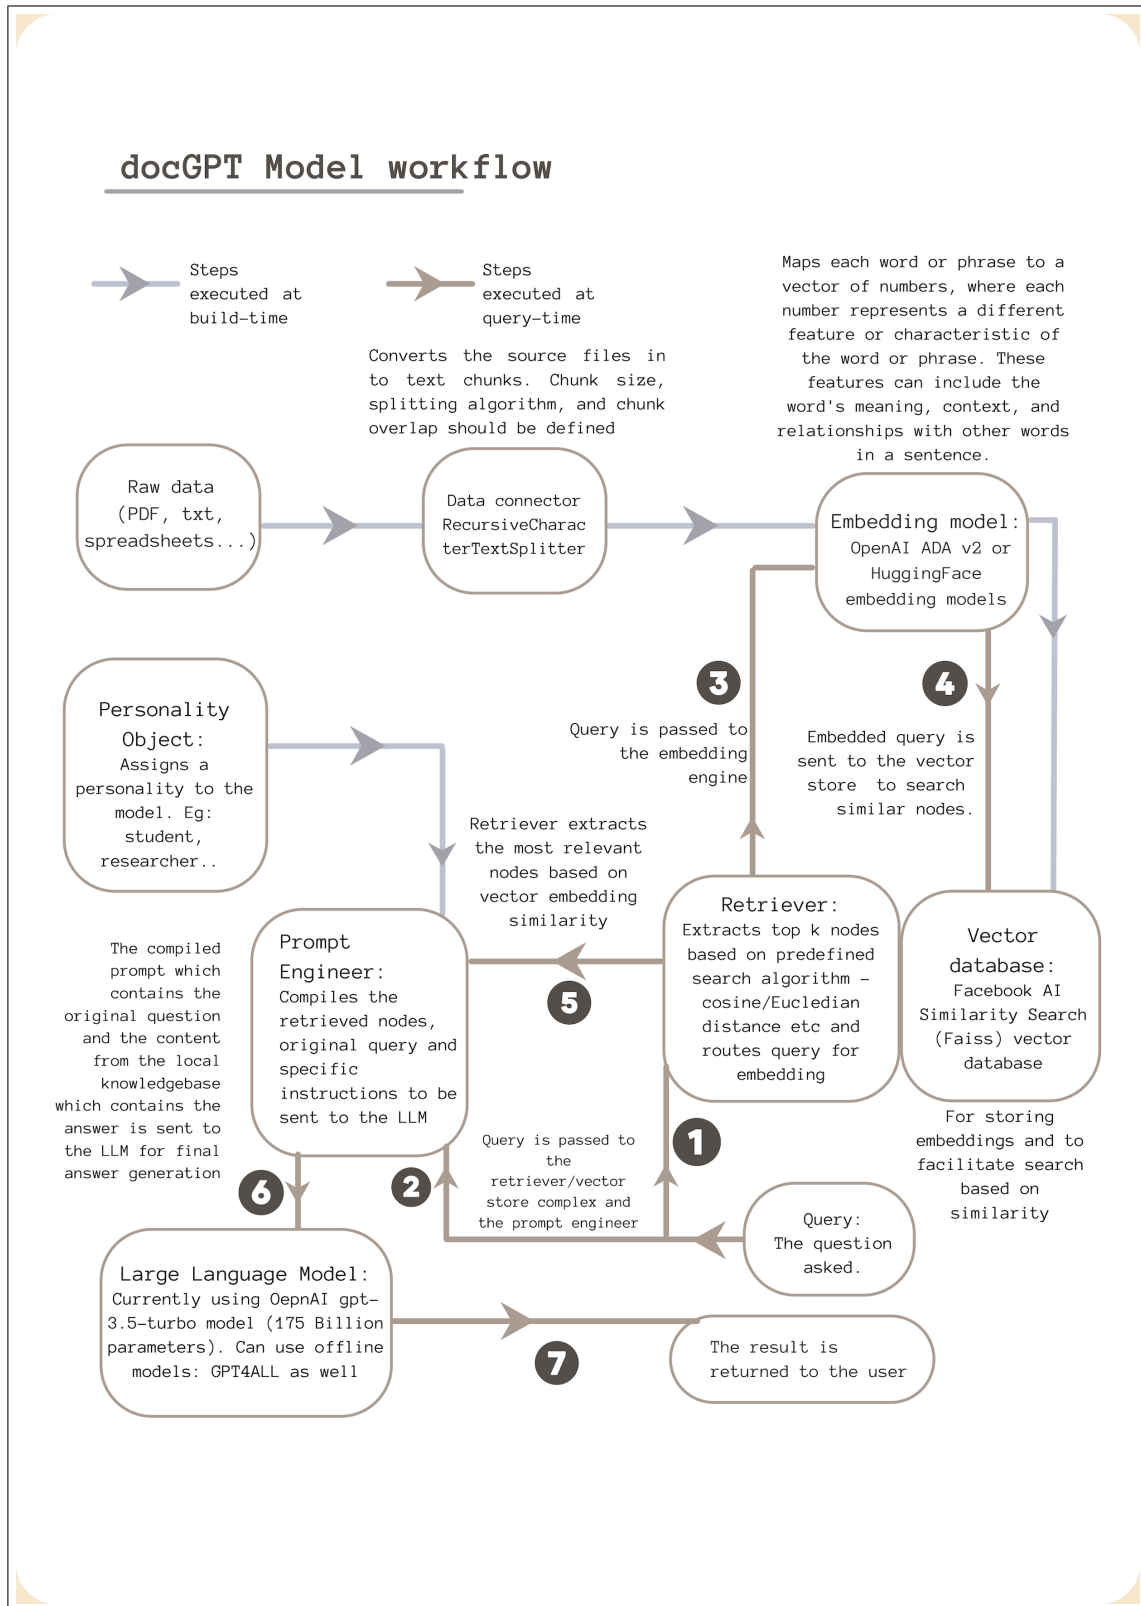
docGPT Model workflow

Steps executed at build-time

Steps executed at query-time

Converts the source files in to text chunks. Chunk size, splitting algorithm, and chunk overlap should be defined

Maps each word or phrase to a vector of numbers, where each number represents a different feature or characteristic of the word or phrase. These features can include the word's meaning, context, and relationships with other words in a sentence.

Raw data (PDF, txt, spreadsheets...)

Data connector RecursiveCharacterTextSplitter

Embedding model: OpenAI ADA v2 or HuggingFace embedding models

3

Query is passed to the embedding engine

4

Embedded query is sent to the vector store to search similar nodes.

Personality Object: Assigns a personality to the model. Eg: student, researcher..

Retriever extracts the most relevant nodes based on vector embedding similarity

The compiled prompt which contains the original question and the content from the local knowledgebase which contains the answer is sent to the LLM for final answer generation

Prompt Engineer: Compiles the retrieved nodes, original query and specific instructions to be sent to the LLM

5

Retriever: Extracts top k nodes based on predefined search algorithm - cosine/Eucledian distance etc and routes query for embedding

Vector database: Facebook AI Similarity Search (Faiss) vector database

For storing embeddings and to facilitate search based on similarity

1

Query is passed to the retriever/vector store complex and the prompt engineer

6

2

Query: The question asked.

Large Language Model: Currently using OepnAI gpt-3.5-turbo model (175 Billion parameters). Can use offline models: GPT4ALL as well

7

The result is returned to the user